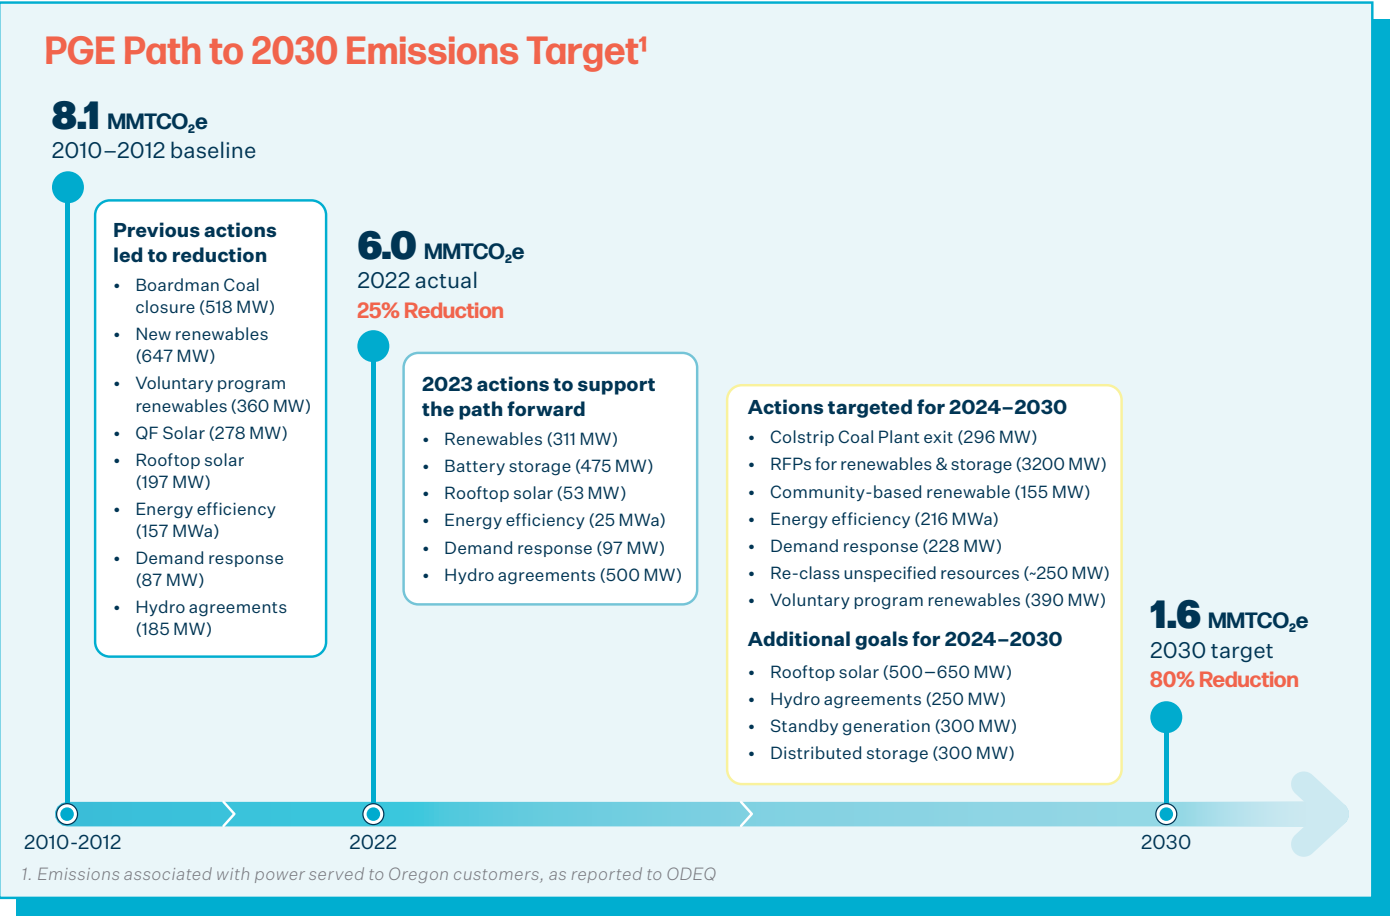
PGE Path to 2030 Emissions Target$^1$

8.1 MMTCO$_2$e
2010–2012 baseline

Previous actions led to reduction
- Boardman Coal closure (518 MW)
- New renewables (647 MW)
- Voluntary program renewables (360 MW)
- QF Solar (278 MW)
- Rooftop solar (197 MW)
- Energy efficiency (157 MWa)
- Demand response (87 MW)
- Hydro agreements (185 MW)

6.0 MMTCO$_2$e
2022 actual
25% Reduction

2023 actions to support the path forward
- Renewables (311 MW)
- Battery storage (475 MW)
- Rooftop solar (53 MW)
- Energy efficiency (25 MWa)
- Demand response (97 MW)
- Hydro agreements (500 MW)

Actions targeted for 2024–2030
- Colstrip Coal Plant exit (296 MW)
- RFPs for renewables & storage (3200 MW)
- Community-based renewable (155 MW)
- Energy efficiency (216 MWa)
- Demand response (228 MW)
- Re-class unspecified resources (~250 MW)
- Voluntary program renewables (390 MW)

Additional goals for 2024–2030
- Rooftop solar (500–650 MW)
- Hydro agreements (250 MW)
- Standby generation (300 MW)
- Distributed storage (300 MW)

1.6 MMTCO$_2$e
2030 target
80% Reduction

2010-2012
2022
2030

1. Emissions associated with power served to Oregon customers, as reported to ODEQ